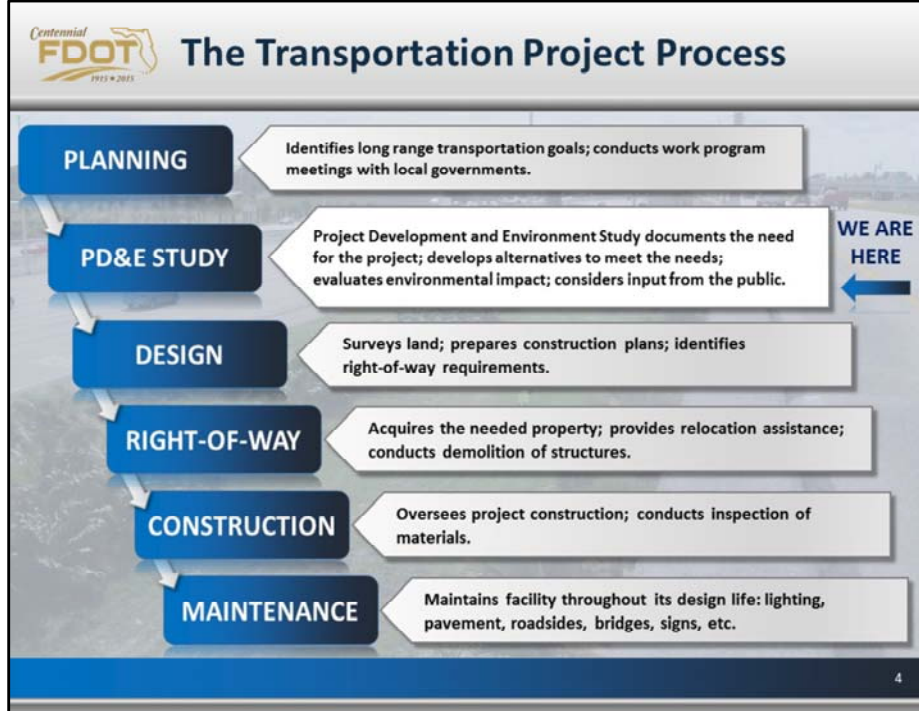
Centennial FDOT 1915 • 2015

The Transportation Project Process

PLANNING

Identifies long range transportation goals; conducts work program meetings with local governments.

PD&E STUDY

Project Development and Environment Study documents the need for the project; develops alternatives to meet the needs; evaluates environmental impact; considers input from the public.

WE ARE HERE

DESIGN

Surveys land; prepares construction plans; identifies right-of-way requirements.

RIGHT-OF-WAY

Acquires the needed property; provides relocation assistance; conducts demolition of structures.

CONSTRUCTION

Oversees project construction; conducts inspection of materials.

MAINTENANCE

Maintains facility throughout its design life: lighting, pavement, roadsides, bridges, signs, etc.

4